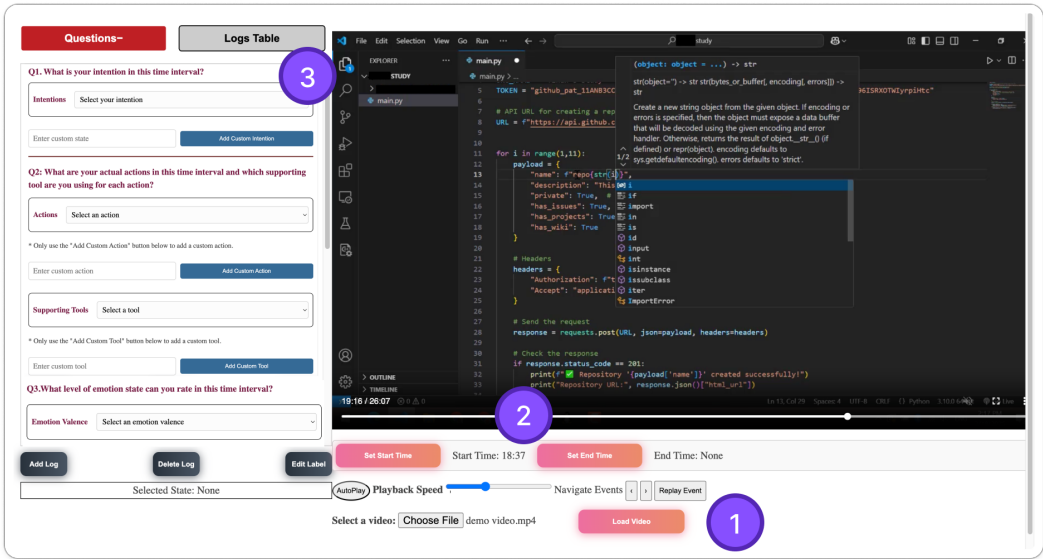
Questions−

Logs Table

Q1. What is your intention in this time interval?

Intentions Select your intention

Enter custom state

Add Custom Intention

Q2: What are your actual actions in this time interval and which supporting tool are you using for each action?

Actions Select an action

* Only use the "Add Custom Action" button below to add a custom action.

Enter custom action

Add Custom Action

Supporting Tools Select a tool

* Only use the "Add Custom Tool" button below to add a custom tool.

Enter custom tool

Add Custom Tool

Q3.What level of emotion state can you rate in this time interval?

Emotion Valence Select an emotion valence

Add Log

Delete Log

Edit Label

Selected State: None

3

File Edit Selection View Go Run ··· study

EXPLORER

STUDY

main.py

main.py

TOKEN = "github_pat_11ANB3C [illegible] 06ISRXOTWIyrpiHtc"

# API URL for creating a rep
URL = f"https://api.github.c

for i in range(1,11):
    payload = {
        "name": f"repo{str(i)}",
        "description": "This
        "private": True,
        "has_issues": True,
        "has_projects": True
        "has_wiki": True
    }

    # Headers
    headers = {
        "Authorization": f"t
        "Accept": "applicati
    }

    # Send the request
    response = requests.post(URL, json=payload, headers=headers)

    # Check the response
    if response.status_code == 201:
        print(f"✅ Repository '{payload['name']}' created successfully!")
        print("Repository URL:", response.json()["html_url"])

(object: object = ...) -> str

str(object='') -> str str(bytes_or_buffer[, encoding[, errors]]) -> str

Create a new string object from the given object. If encoding or errors is specified, then the object must expose a data buffer that will be decoded using the given encoding and error handler. Otherwise, returns the result of object.__str__() (if defined) or repr(object). encoding defaults to sys.getdefaultencoding(). errors defaults to 'strict'.

1/2

i
if
import
in
is
id
input
int
isinstance
issubclass
iter
ImportError

OUTLINE

TIMELINE

19:16 / 26:07

Ln 13, Col 29 Spaces: 4 UTF-8 CRLF Python 3.10.6

2

Set Start Time

Start Time: 18:37

Set End Time

End Time: None

AutoPlay

Playback Speed

Navigate Events ‹ ›

Replay Event

Select a video: Choose File demo video.mp4

Load Video

1